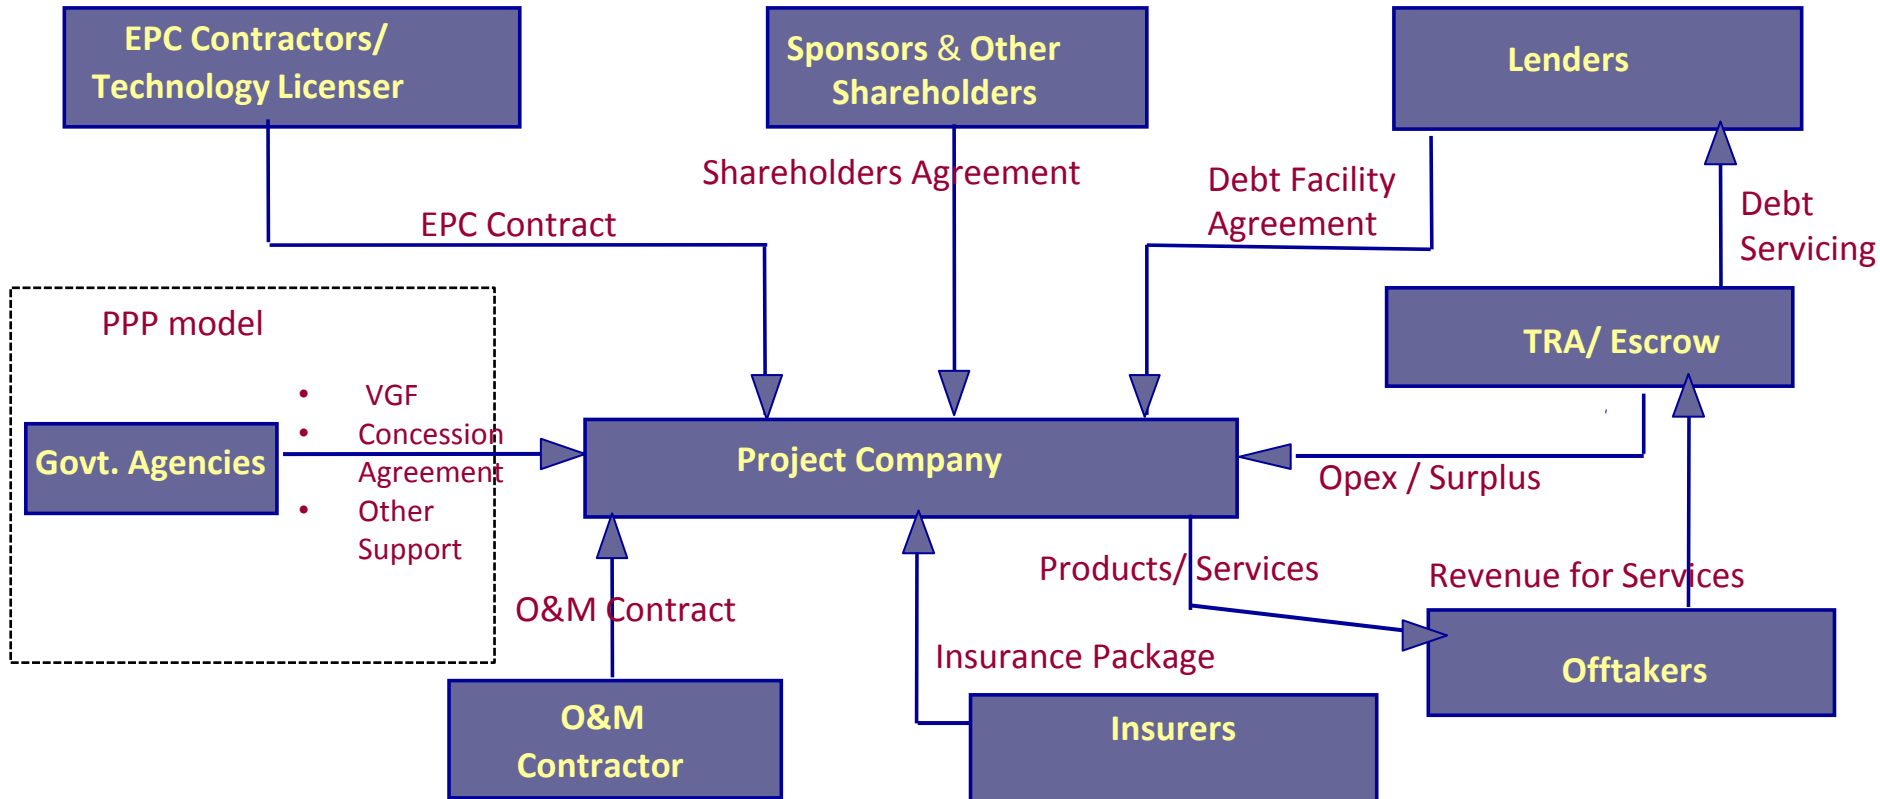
EPC Contractors/ Technology Licenser

Sponsors & Other Shareholders

Lenders

Shareholders Agreement

Debt Facility Agreement

EPC Contract

Debt Servicing

TRA/ Escrow

PPP model

• VGF
• Concession Agreement
• Other Support

Govt. Agencies

Project Company

Opex / Surplus

Products/ Services

Revenue for Services

O&M Contract

Insurance Package

Offtakers

O&M Contractor

Insurers